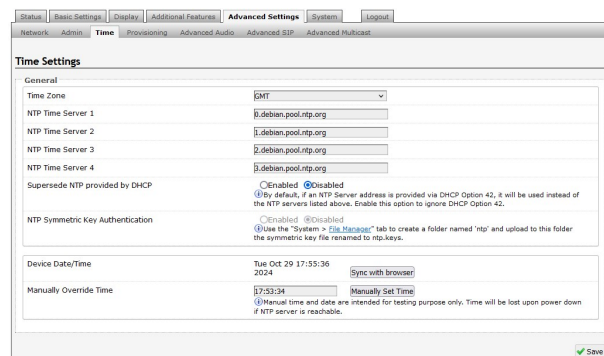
Status | Basic Settings | Display | Additional Features | Advanced Settings | System | Logout

Network | Admin | Time | Provisioning | Advanced Audio | Advanced SIP | Advanced Multicast

Time Settings

General

| | |
|---|---|
| Time Zone | GMT |
| NTP Time Server 1 | 0.debian.pool.ntp.org |
| NTP Time Server 2 | 1.debian.pool.ntp.org |
| NTP Time Server 3 | 2.debian.pool.ntp.org |
| NTP Time Server 4 | 3.debian.pool.ntp.org |
| Supersede NTP provided by DHCP | Enabled Disabled<br>By default, if an NTP Server address is provided via DHCP Option 42, it will be used instead of the NTP servers listed above. Enable this option to ignore DHCP Option 42. |
| NTP Symmetric Key Authentication | Enabled Disabled<br>Use the "System > File Manager" tab to create a folder named 'ntp' and upload to this folder the symmetric key file renamed to ntp.keys. |

| | |
|---|---|
| Device Date/Time | Tue Oct 29 17:55:36 2024 Sync with browser |
| Manually Override Time | 17:53:34 Manually Set Time<br>Manual time and date are intended for testing purpose only. Time will be lost upon power down if NTP server is reachable. |

Save